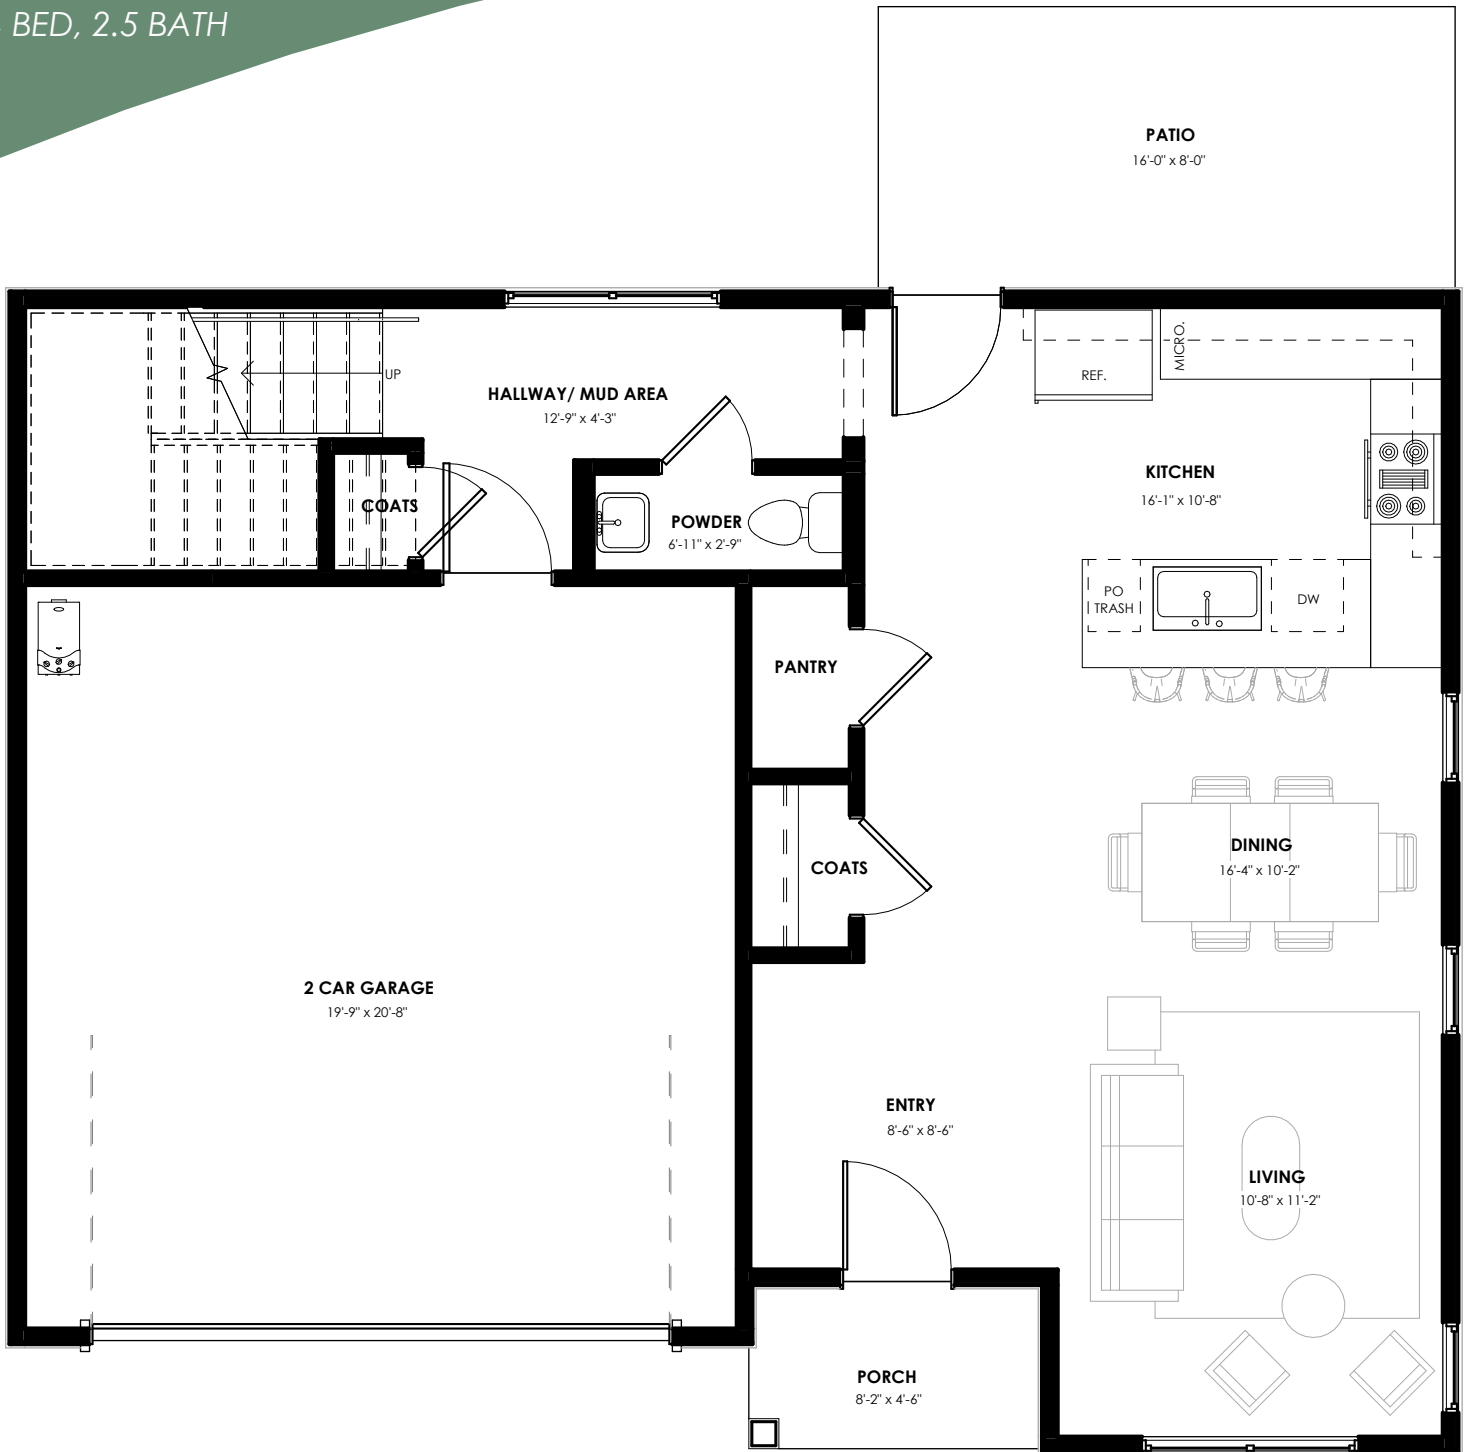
BED, 2.5 BATH

PATIO
16'-0" x 8'-0"

UP

HALLWAY/ MUD AREA
12'-9" x 4'-3"

MICRO.

REF.

KITCHEN
16'-1" x 10'-8"

COATS

POWDER
6'-11" x 2'-9"

PO TRASH

DW

PANTRY

DINING
16'-4" x 10'-2"

COATS

2 CAR GARAGE
19'-9" x 20'-8"

ENTRY
8'-6" x 8'-6"

LIVING
10'-8" x 11'-2"

PORCH
8'-2" x 4'-6"